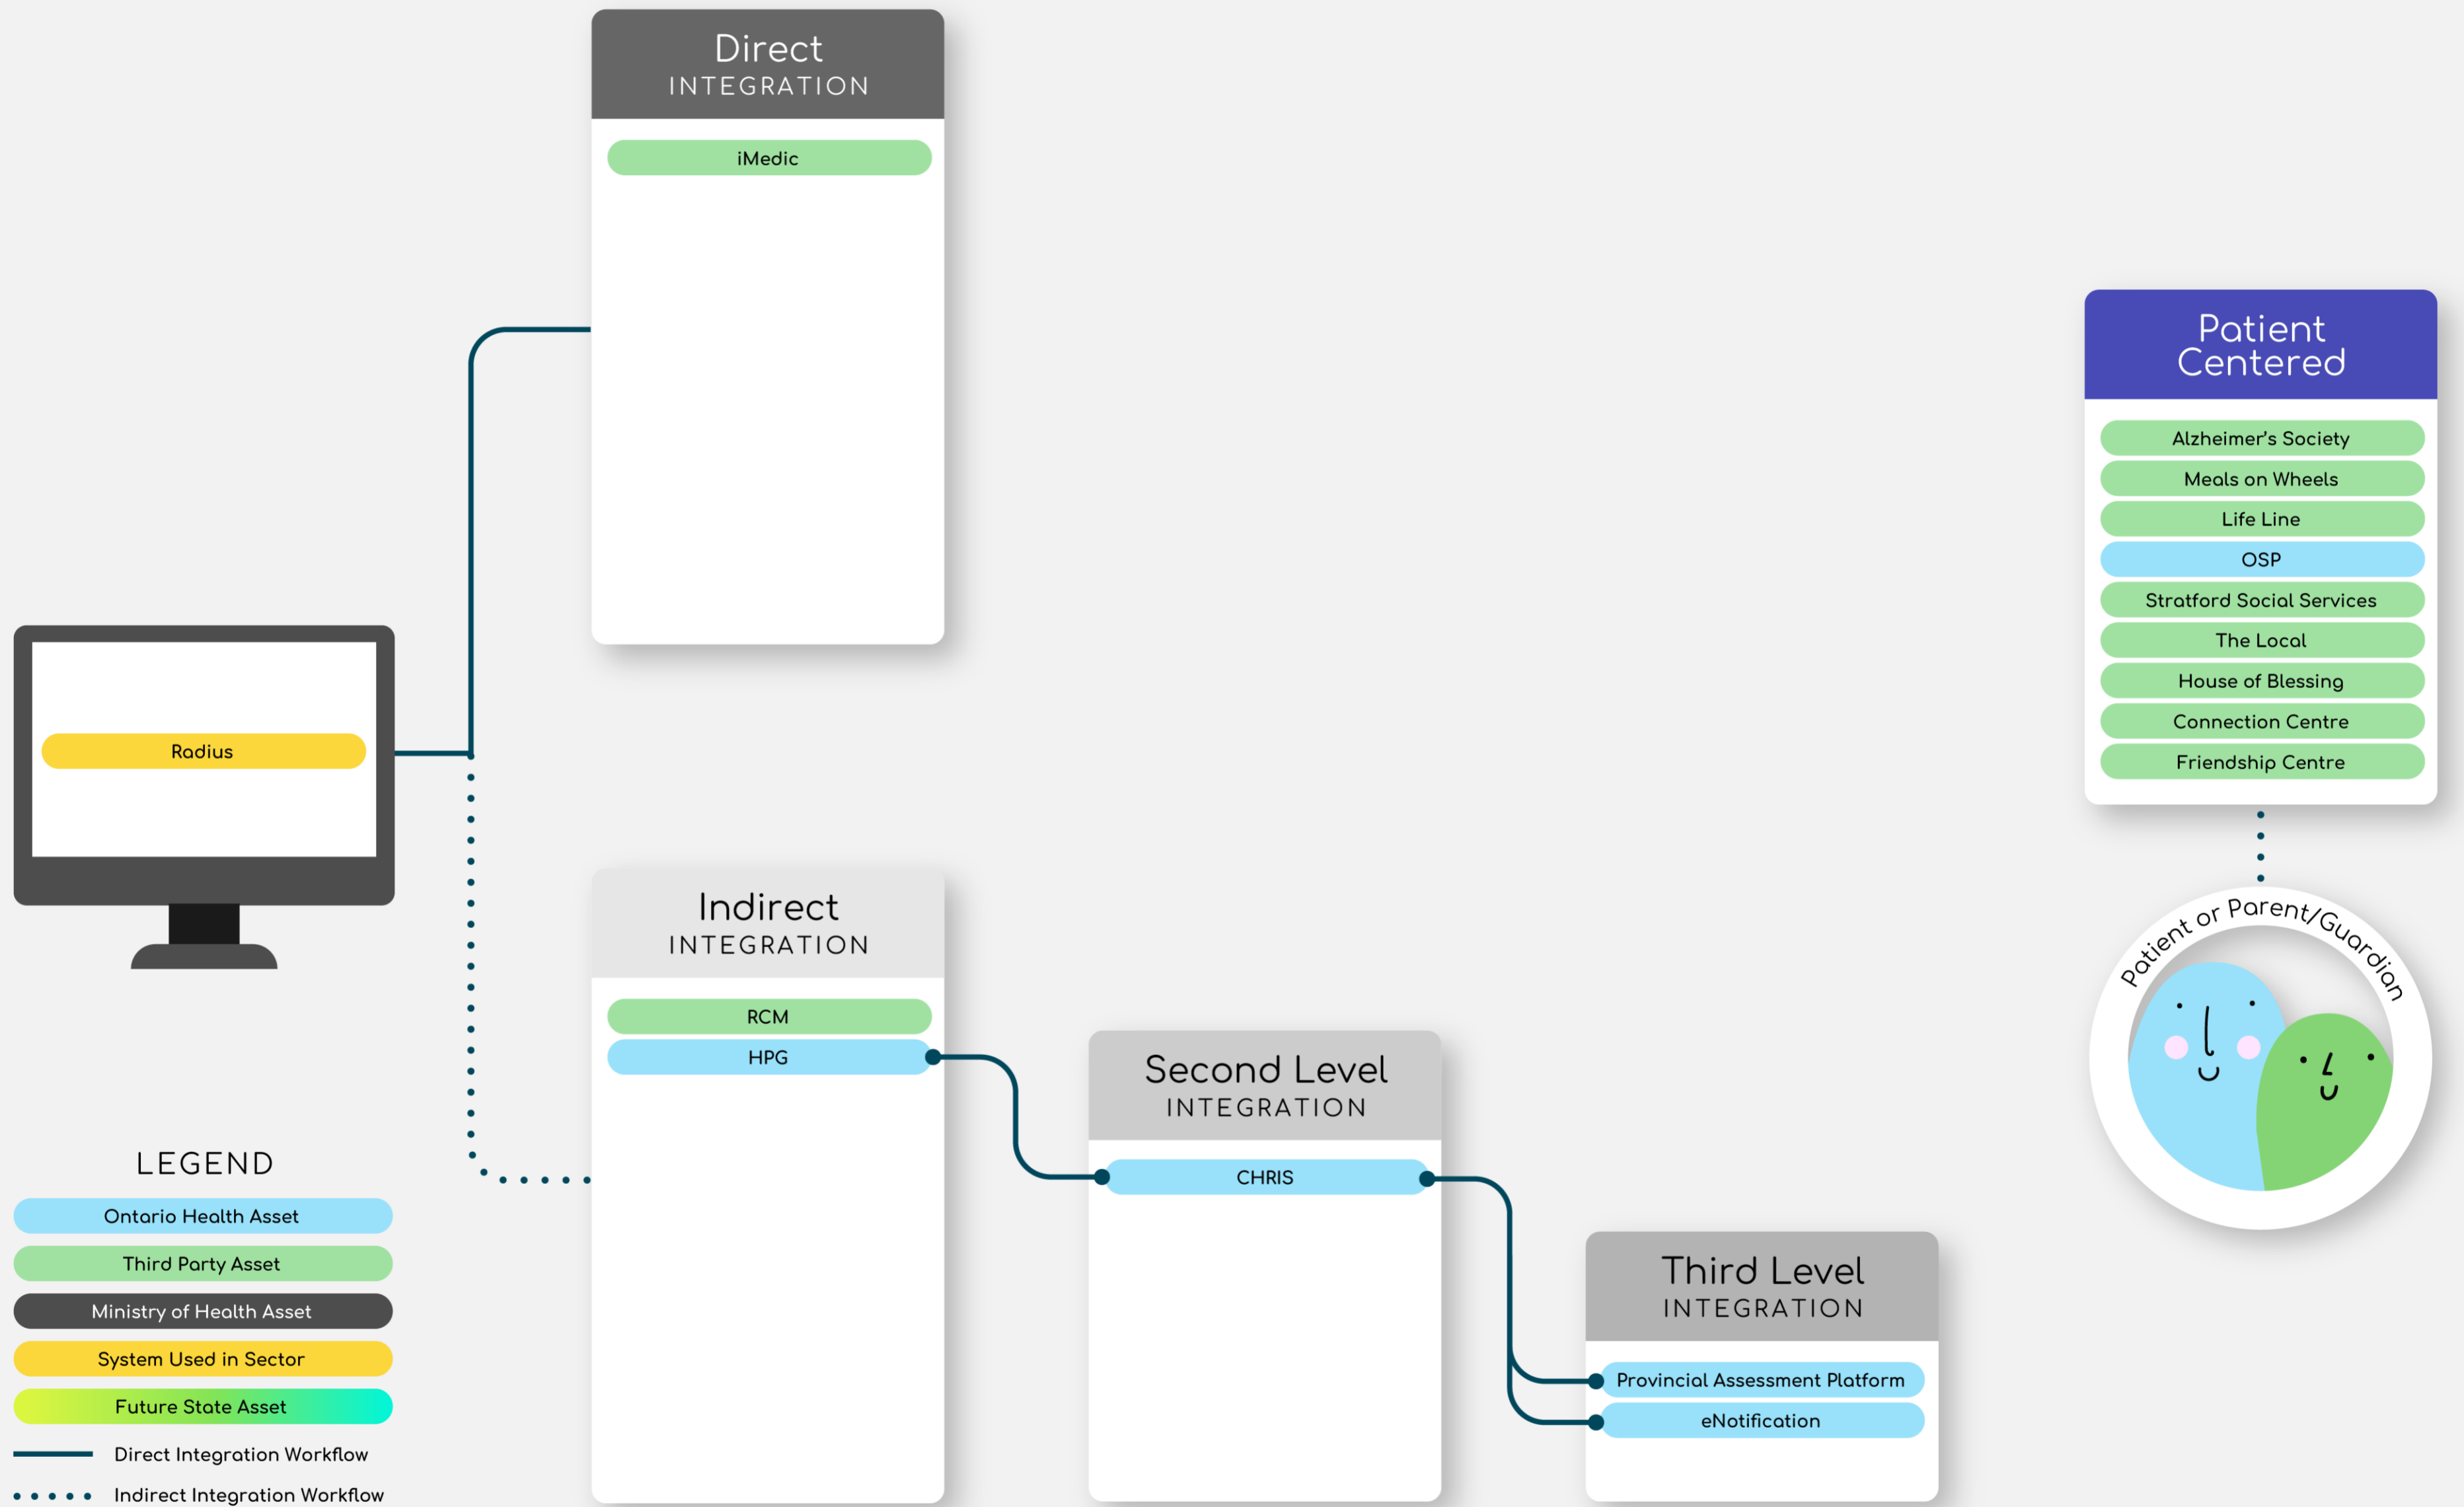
Direct
INTEGRATION

iMedic

Patient Centered

Alzheimer's Society

Meals on Wheels

Life Line

OSP

Stratford Social Services

The Local

House of Blessing

Connection Centre

Friendship Centre

Radius

Indirect
INTEGRATION

RCM

HPG

Patient or Parent/Guardian

Second Level
INTEGRATION

CHRIS

Third Level
INTEGRATION

Provincial Assessment Platform

eNotification

LEGEND

Ontario Health Asset

Third Party Asset

Ministry of Health Asset

System Used in Sector

Future State Asset

Direct Integration Workflow

Indirect Integration Workflow